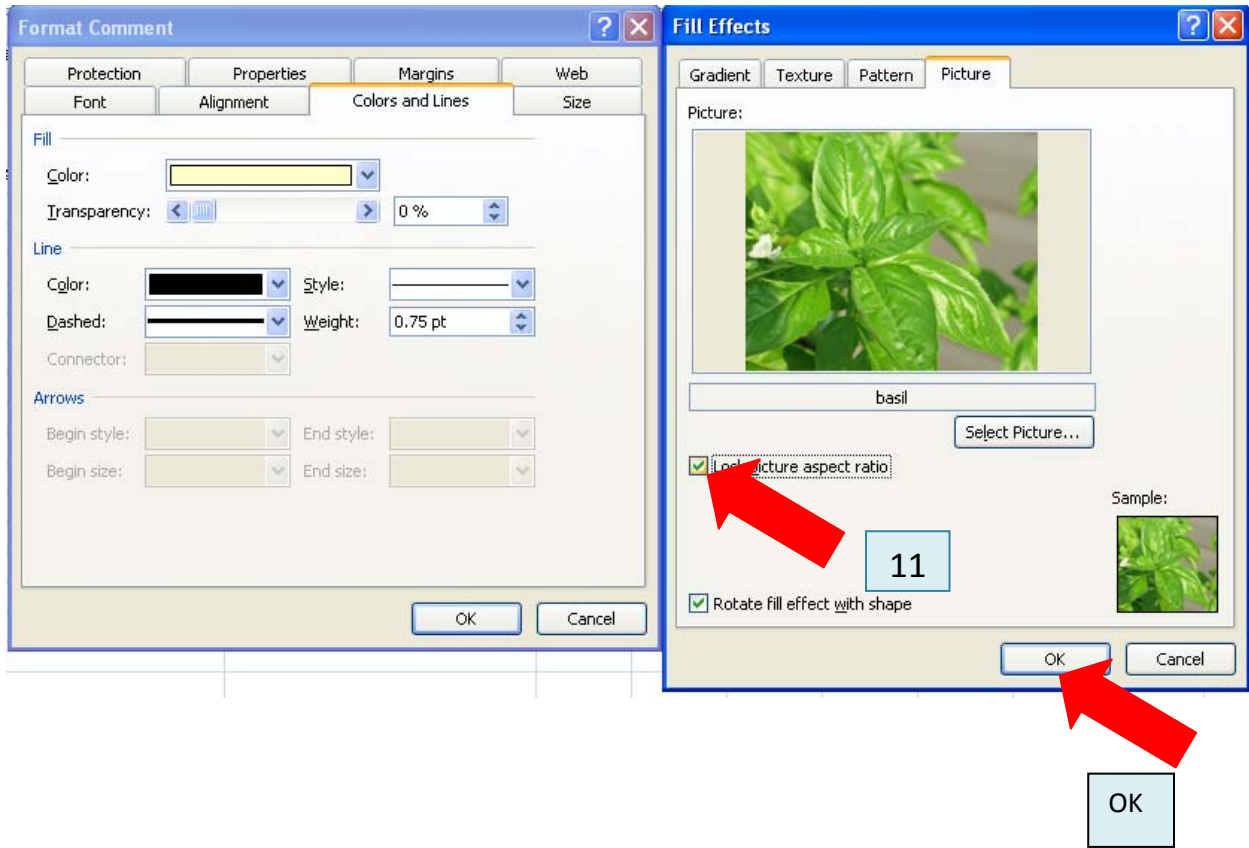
Format Comment

Protection
Properties
Margins
Web
Font
Alignment
Colors and Lines
Size

Fill
Color:
Transparency:
0 %

Line
Color:
Style:
Dashed:
Weight:
0.75 pt
Connector:

Arrows
Begin style:
End style:
Begin size:
End size:

OK
Cancel

Fill Effects

Gradient
Texture
Pattern
Picture

Picture:

basil

Select Picture...

Lo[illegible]icture aspect ratio

Sample:

11

Rotate fill effect with shape

OK
Cancel

OK